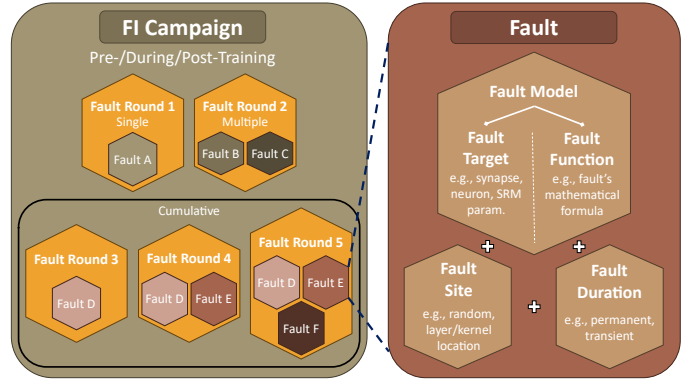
FI Campaign

Pre-/During/Post-Training

Fault Round 1
Single

Fault A

Fault Round 2
Multiple

Fault B

Fault C

Cumulative

Fault Round 3

Fault D

Fault Round 4

Fault D

Fault E

Fault Round 5

Fault D

Fault E

Fault F

Fault

Fault Model

Fault Target
e.g., synapse, neuron, SRM param.

Fault Function
e.g., fault's mathematical formula

+

+

Fault Site
e.g., random, layer/kernel location

+

Fault Duration
e.g., permanent, transient